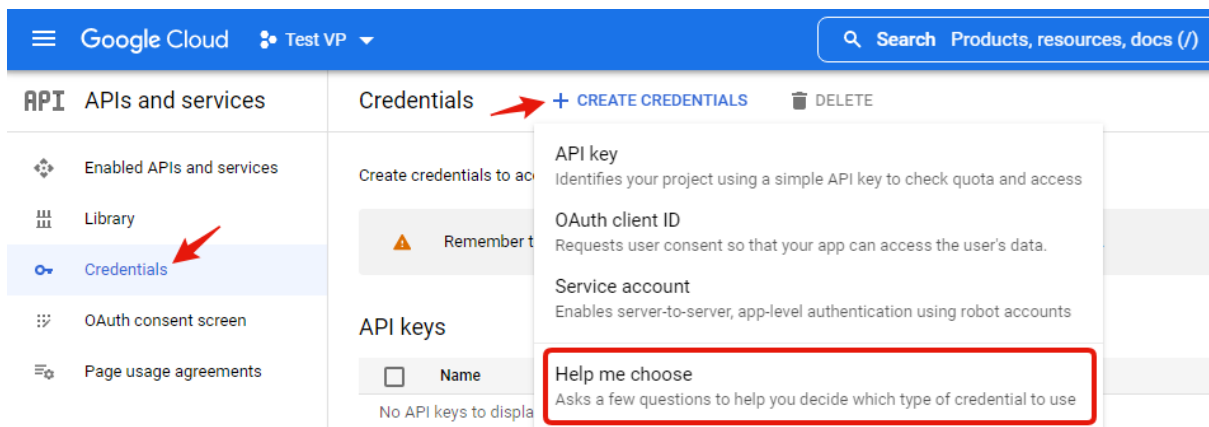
Google Cloud Test VP

Search Products, resources, docs (/)

API APIs and services

Enabled APIs and services

Library

Credentials

OAuth consent screen

Page usage agreements

Credentials + CREATE CREDENTIALS DELETE

Create credentials to ac

Remember t

API keys

Name

No API keys to displa

API key
Identifies your project using a simple API key to check quota and access

OAuth client ID
Requests user consent so that your app can access the user's data.

Service account
Enables server-to-server, app-level authentication using robot accounts

Help me choose
Asks a few questions to help you decide which type of credential to use